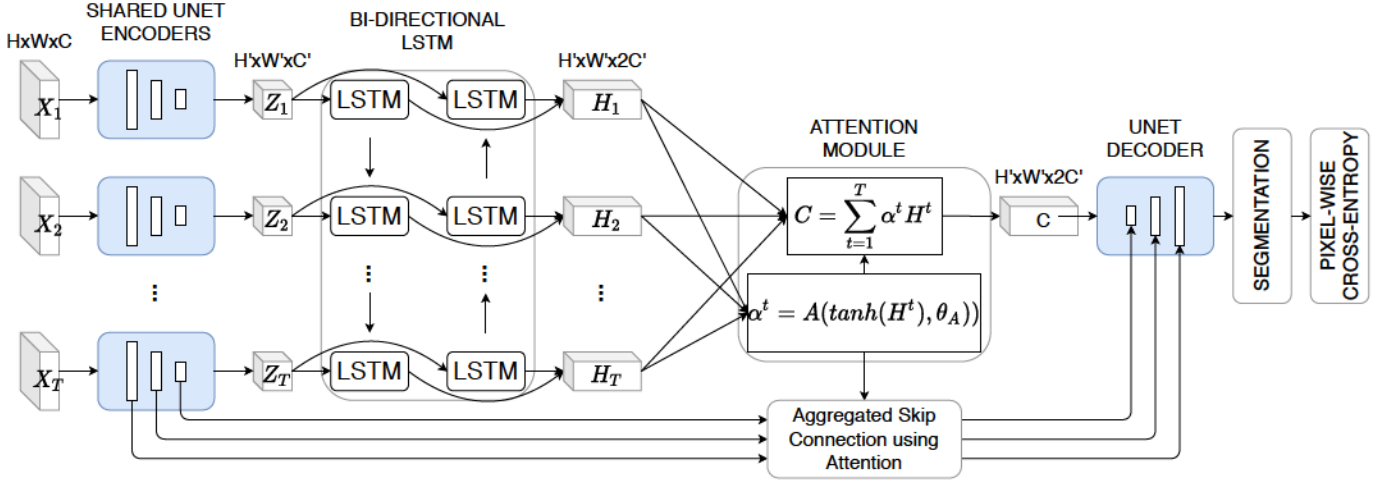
HxWxC

SHARED UNET ENCODERS

H'xW'xC'

BI-DIRECTIONAL LSTM

H'xW'x2C'

$X_1$

$Z_1$

LSTM

LSTM

$H_1$

$X_2$

$Z_2$

LSTM

LSTM

$H_2$

⋮

⋮

⋮

⋮

$X_T$

$Z_T$

LSTM

LSTM

$H_T$

ATTENTION MODULE

$C = \sum_{t=1}^{T} \alpha^t H^t$

$\alpha^t = A(tanh(H^t), \theta_A))$

H'xW'x2C'

C

UNET DECODER

SEGMENTATION

PIXEL-WISE CROSS-ENTROPY

Aggregated Skip Connection using Attention